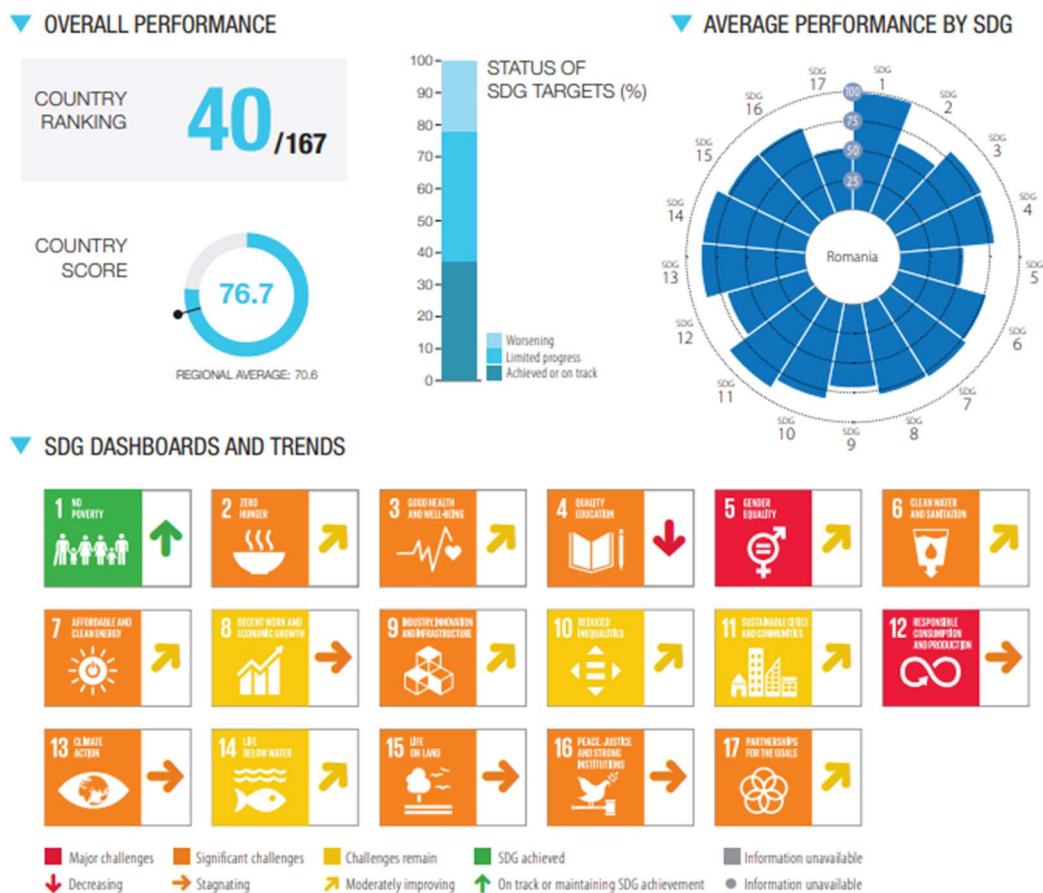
OVERALL PERFORMANCE

COUNTRY RANKING 40/167

COUNTRY SCORE 76.7

REGIONAL AVERAGE: 70.6

STATUS OF SDG TARGETS (%)

100
90
80
70
60
50
40
30
20
10
0

Worsening
Limited progress
Achieved or on track

AVERAGE PERFORMANCE BY SDG

SDG 17
SDG 1
SDG 2
SDG 3
SDG 4
SDG 5
SDG 6
SDG 7
SDG 8
SDG 9
SDG 10
SDG 11
SDG 12
SDG 13
SDG 14
SDG 15
SDG 16
100
75
50
25
Romania

SDG DASHBOARDS AND TRENDS

1 NO POVERTY
2 ZERO HUNGER
3 GOOD HEALTH AND WELL-BEING
4 QUALITY EDUCATION
5 GENDER EQUALITY
6 CLEAN WATER AND SANITATION
7 AFFORDABLE AND CLEAN ENERGY
8 DECENT WORK AND ECONOMIC GROWTH
9 INDUSTRY, INNOVATION AND INFRASTRUCTURE
10 REDUCED INEQUALITIES
11 SUSTAINABLE CITIES AND COMMUNITIES
12 RESPONSIBLE CONSUMPTION AND PRODUCTION
13 CLIMATE ACTION
14 LIFE BELOW WATER
15 LIFE ON LAND
16 PEACE, JUSTICE AND STRONG INSTITUTIONS
17 PARTNERSHIPS FOR THE GOALS

Major challenges
Significant challenges
Challenges remain
SDG achieved
Information unavailable
Decreasing
Stagnating
Moderately improving
On track or maintaining SDG achievement
Information unavailable